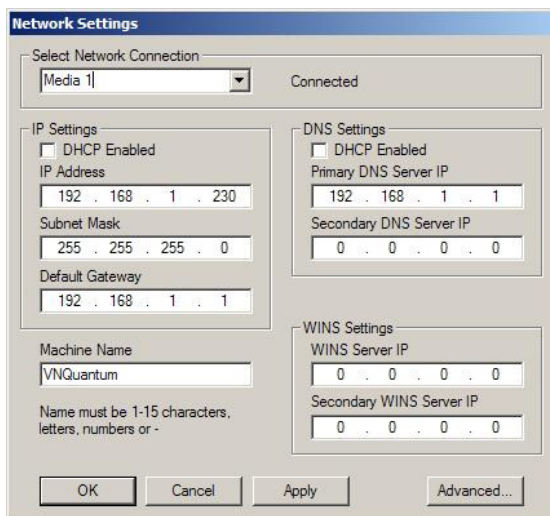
Network Settings

Select Network Connection
Media 1
Connected

IP Settings
DHCP Enabled
IP Address
192 . 168 . 1 . 230
Subnet Mask
255 . 255 . 255 . 0
Default Gateway
192 . 168 . 1 . 1

DNS Settings
DHCP Enabled
Primary DNS Server IP
192 . 168 . 1 . 1
Secondary DNS Server IP
0 . 0 . 0 . 0

Machine Name
VNQuantum
Name must be 1-15 characters, letters, numbers or -

WINS Settings
WINS Server IP
0 . 0 . 0 . 0
Secondary WINS Server IP
0 . 0 . 0 . 0

OK
Cancel
Apply
Advanced...